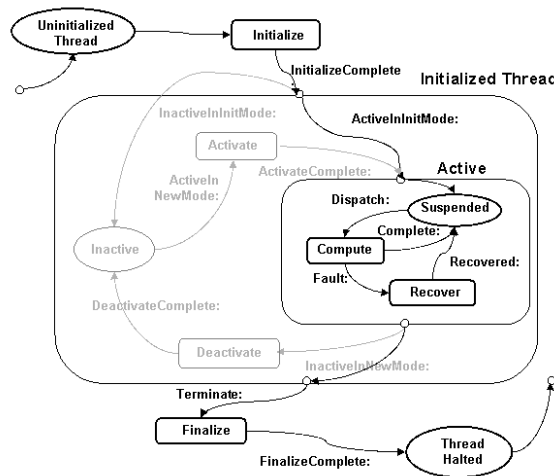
Uninitialized Thread

Initialize

InitializeComplete

Initialized Threac

InactiveInInitMode:

ActiveInInitMode:

Activate

ActivateComplete:

Active

ActiveIn NewMode:

Dispatch:

Suspended

Complete:

Inactive

Compute

Fault:

Recovered:

Recover

DeactivateComplete:

Deactivate

InactiveInNewMode:

Terminate:

Finalize

Thread Halted

FinalizeComplete: